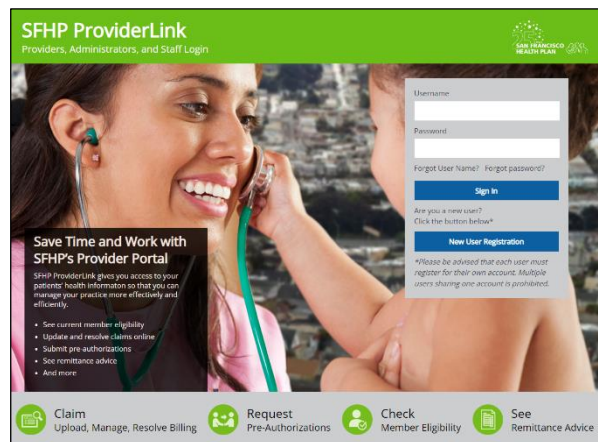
SFHP ProviderLink
Providers, Administrators, and Staff Login

SAN FRANCISCO HEALTH PLAN

Username

Password

Forgot User Name? Forgot password?

Sign In

Are you a new user?
Click the button below*

New User Registration

*Please be advised that each user must register for their own account. Multiple users sharing one account is prohibited.

Save Time and Work with SFHP's Provider Portal

SFHP ProviderLink gives you access to your patients' health informaton so that you can manage your practice more effectively and efficiently.

- See current member eligibility
- Update and resolve claims online
- Submit pre authorizations
- See remittance advice
- And more

Claim
Upload, Manage, Resolve Billing

Request
Pre-Authorizations

Check
Member Eligibility

See
Remittance Advice